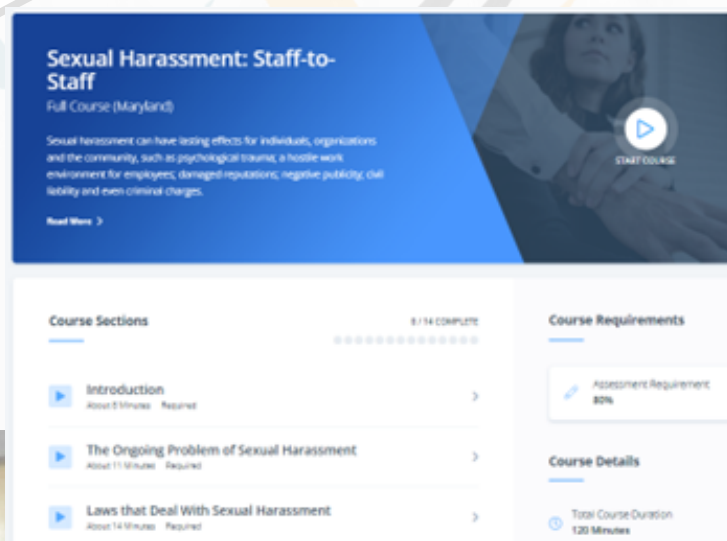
Sexual Harassment: Staff-to-Staff

Full Course (Maryland)

Sexual harassment can have lasting effects for individuals, organizations and the community, such as psychological trauma; a hostile work environment for employees; damaged reputations; negative publicity; civil liability and even criminal charges.

Read More >

START COURSE

Course Sections

0 / 14 COMPLETE

Introduction
About 8 Minutes Required

The Ongoing Problem of Sexual Harassment
About 11 Minutes Required

Laws that Deal With Sexual Harassment
About 14 Minutes Required

Course Requirements

Assessment Requirement
80%

Course Details

Total Course Duration
120 Minutes